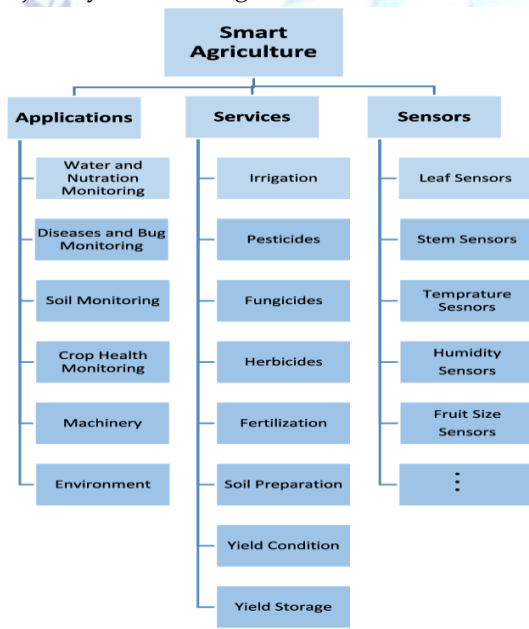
Smart Agriculture

Applications

Water and Nutration Monitoring

Diseases and Bug Monitoring

Soil Monitoring

Crop Health Monitoring

Machinery

Environment

Services

Irrigation

Pesticides

Fungicides

Herbicides

Fertilization

Soil Preparation

Yield Condition

Yield Storage

Sensors

Leaf Sensors

Stem Sensors

Temprature Sesnors

Humidity Sensors

Fruit Size Sensors

⋮